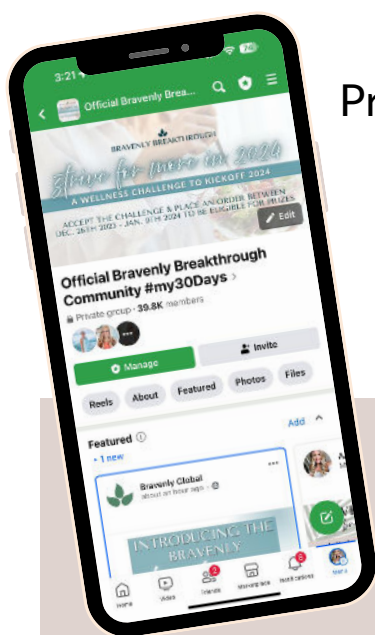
3:21

74

Official Bravenly Brea...

Pr

BRAVENLY BREAKTHROUGH

strive for more in 2024

A WELLNESS CHALLENGE TO KICKOFF 2024

ACCEPT THE CHALLENGE & PLACE AN ORDER BETWEEN DEC. 26TH 2023 - JAN. 9TH 2024 TO BE ELIGIBLE FOR PRIZES

Edit

Official Bravenly Breakthrough Community #my30Days >

Private group · 39.8K members

Manage

Invite

Reels

About

Featured

Photos

Files

Featured

Add

+ 1 new

Bravenly Global

about an hour ago

INTRODUCING THE BRAVENLY

Home

Video

2

Friends

Marketplace

8

Notifications

Menu